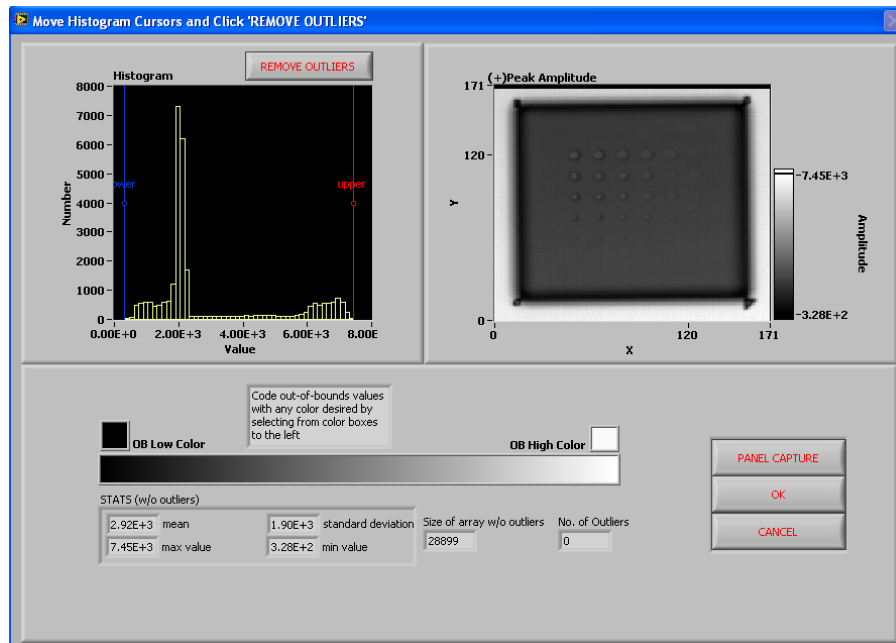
Move Histogram Cursors and Click 'REMOVE OUTLIERS'

Histogram

REMOVE OUTLIERS

8000
7000
6000
5000
4000
3000
2000
1000
0

Number

ower

upper

0.00E+0 2.00E+3 4.00E+3 6.00E+3 8.00E

Value

(+)Peak Amplitude

171
120
0

Y

0 120 171

X

7.45E+3

Amplitude

3.28E+2

Code out-of-bounds values with any color desired by selecting from color boxes to the left

OB Low Color

OB High Color

PANEL CAPTURE

OK

CANCEL

STATS (w/o outliers)

| 2.92E+3 | mean | 1.90E+3 | standard deviation |
|---|---|---|---|
| 7.45E+3 | max value | 3.28E+2 | min value |

Size of array w/o outliers
28899

No. of Outliers
0